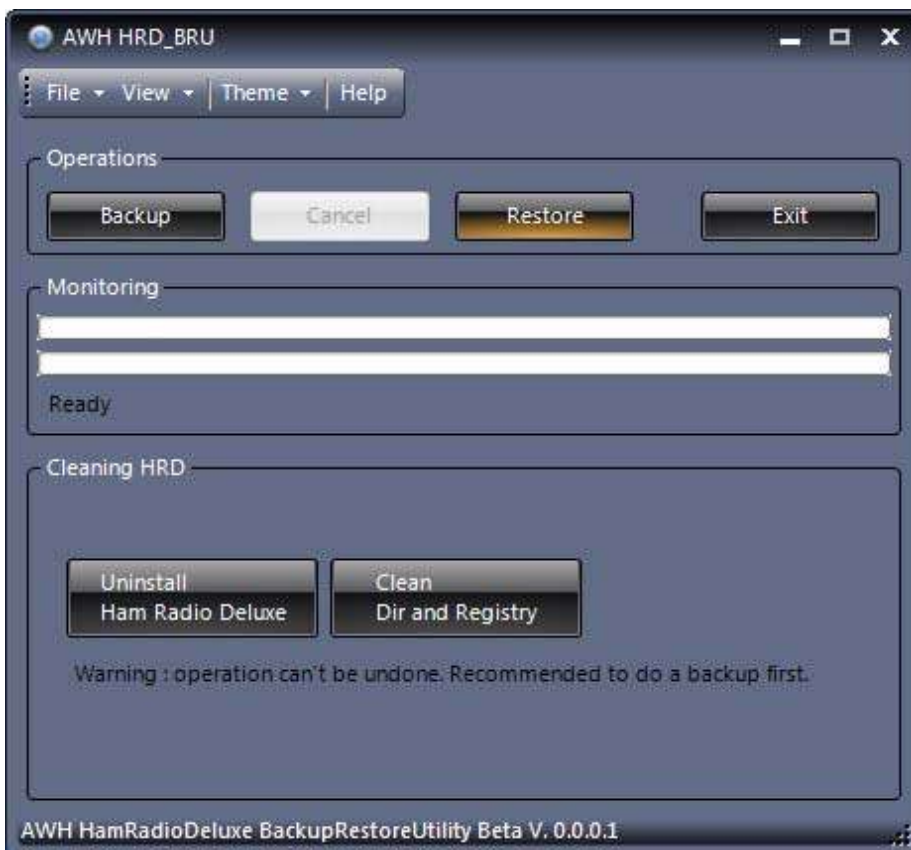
AWH HRD_BRU

File View Theme Help

Operations

Backup Cancel Restore Exit

Monitoring

Ready

Cleaning HRD

Uninstall
Ham Radio Deluxe

Clean
Dir and Registry

Warning : operation can't be undone. Recommended to do a backup first.

AWH HamRadioDeluxe BackupRestoreUtility Beta V. 0.0.0.1